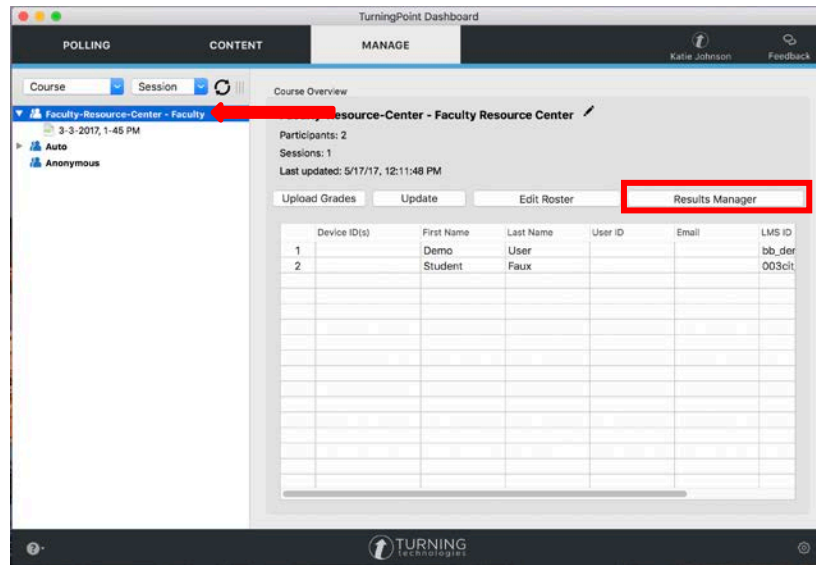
TurningPoint Dashboard

POLLING

CONTENT

MANAGE

Katie Johnson

Feedback

Course

Session

Faculty-Resource-Center - Faculty

3-3-2017, 1-45 PM

Auto

Anonymous

Course Overview

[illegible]esource-Center - Faculty Resource Center

Participants: 2

Sessions: 1

Last updated: 5/17/17, 12:11:48 PM

Upload Grades

Update

Edit Roster

Results Manager

| | Device ID(s) | First Name | Last Name | User ID | Email | LMS ID |
|---|---|---|---|---|---|---|
| 1 | | Demo | User | | | bb_der |
| 2 | | Student | Faux | | | 003cit |

TURNING technologies